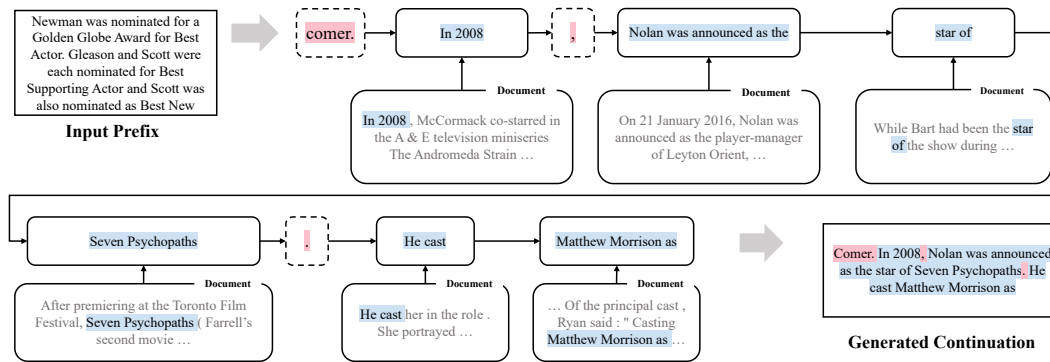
Newman was nominated for a Golden Globe Award for Best Actor. Gleason and Scott were each nominated for Best Supporting Actor and Scott was also nominated as Best New

Input Prefix

comer.

In 2008

,

Nolan was announced as the

star of

Document

In 2008 , McCormack co-starred in the A & E television miniseries The Andromeda Strain …

Document

On 21 January 2016, Nolan was announced as the player-manager of Leyton Orient, …

Document

While Bart had been the star of the show during …

Seven Psychopaths

.

He cast

Matthew Morrison as

Document

After premiering at the Toronto Film Festival, Seven Psychopaths ( Farrell's second movie …

Document

He cast her in the role . She portrayed …

Document

… Of the principal cast , Ryan said : " Casting Matthew Morrison as …

Comer. In 2008, Nolan was announced as the star of Seven Psychopaths. He cast Matthew Morrison as

Generated Continuation